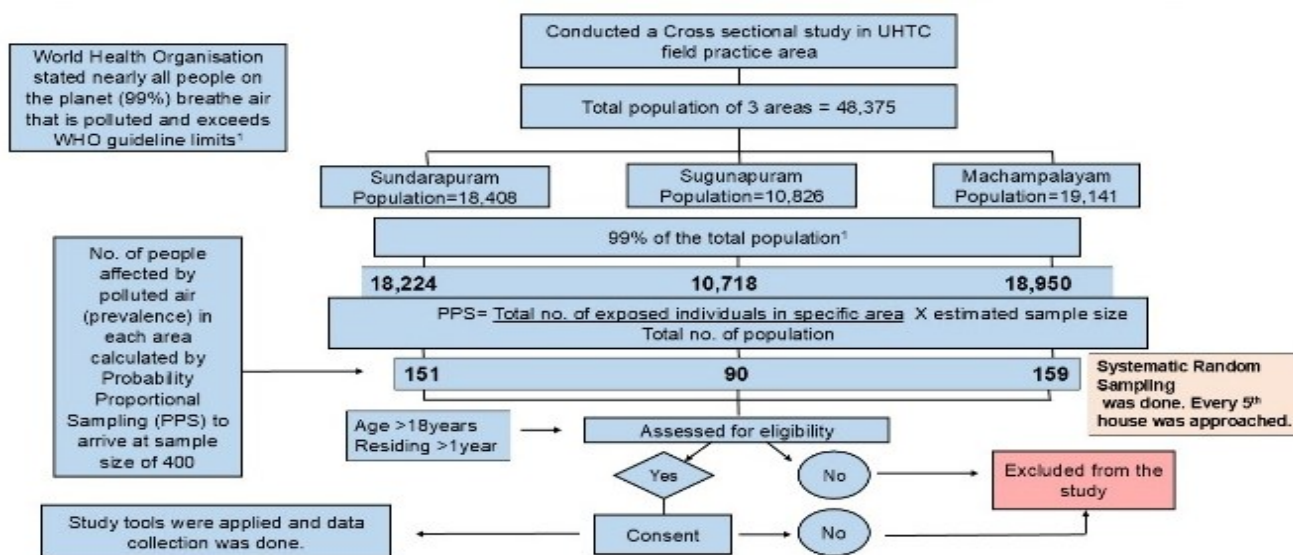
World Health Organisation stated nearly all people on the planet (99%) breathe air that is polluted and exceeds WHO guideline limits$^1$

Conducted a Cross sectional study in UHTC field practice area

Total population of 3 areas = 48,375

Sundarapuram Population=18,408

Sugunapuram Population=10,826

Machampalayam Population=19,141

99% of the total population$^1$

18,224

10,718

18,950

No. of people affected by polluted air (prevalence) in each area calculated by Probability Proportional Sampling (PPS) to arrive at sample size of 400

PPS= Total no. of exposed individuals in specific area X estimated sample size
Total no. of population

151

90

159

Systematic Random Sampling was done. Every 5$^{th}$ house was approached.

Age >18years
Residing >1year

Assessed for eligibility

Yes

No

Excluded from the study

Study tools were applied and data collection was done.

Consent

No